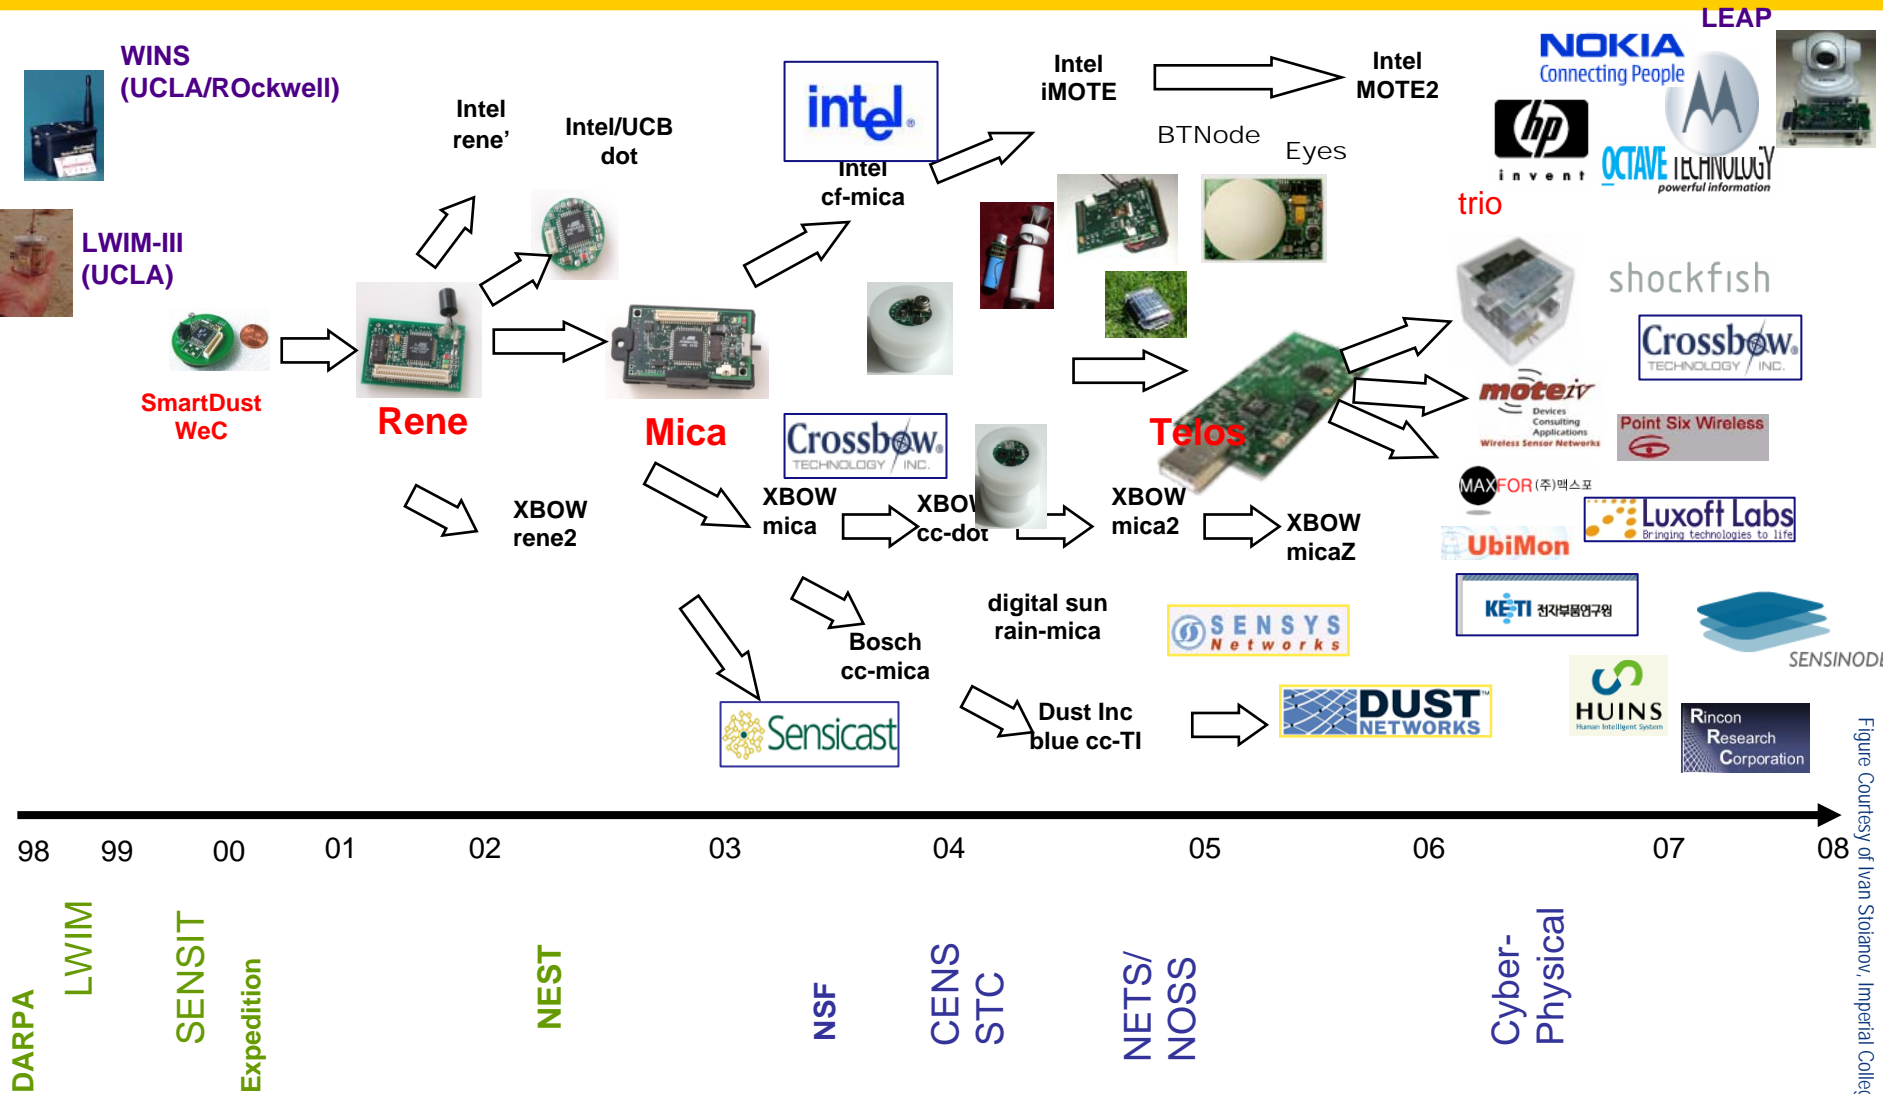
WINS (UCLA/ROckwell)

LWIM-III (UCLA)

SmartDust WeC

Intel rene'

Intel/UCB dot

Rene

Mica

intel

Intel cf-mica

Intel iMOTE

Intel MOTE2

BTNode

Eyes

LEAP

NOKIA Connecting People

hp invent

OCTAVE TECHNOLOGY powerful information

trio

shockfish

Crossbow TECHNOLOGY INC.

moteiv Devices Consulting Applications Wireless Sensor Networks

Point Six Wireless

Telos

Crossbow TECHNOLOGY INC.

XBOW rene2

XBOW mica

XBOW cc-dot

XBOW mica2

XBOW micaZ

MAXFOR (주)맥스포

Luxoft Labs Bringing technologies to life

UbiMon

KETI 전자부품연구원

SENSINODE

digital sun rain-mica

SENSYS Networks

Bosch cc-mica

Sensicast

Dust Inc blue cc-TI

DUST NETWORKS

HUINS Human Intelligent System

Rincon Research Corporation

98 99 00 01 02 03 04 05 06 07 08

DARPA

LWIM

SENSIT

Expedition

NEST

NSF

CENS STC

NETS/ NOSS

Cyber-Physical

Figure Courtesy of Ivan Stoianov, Imperial Colle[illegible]